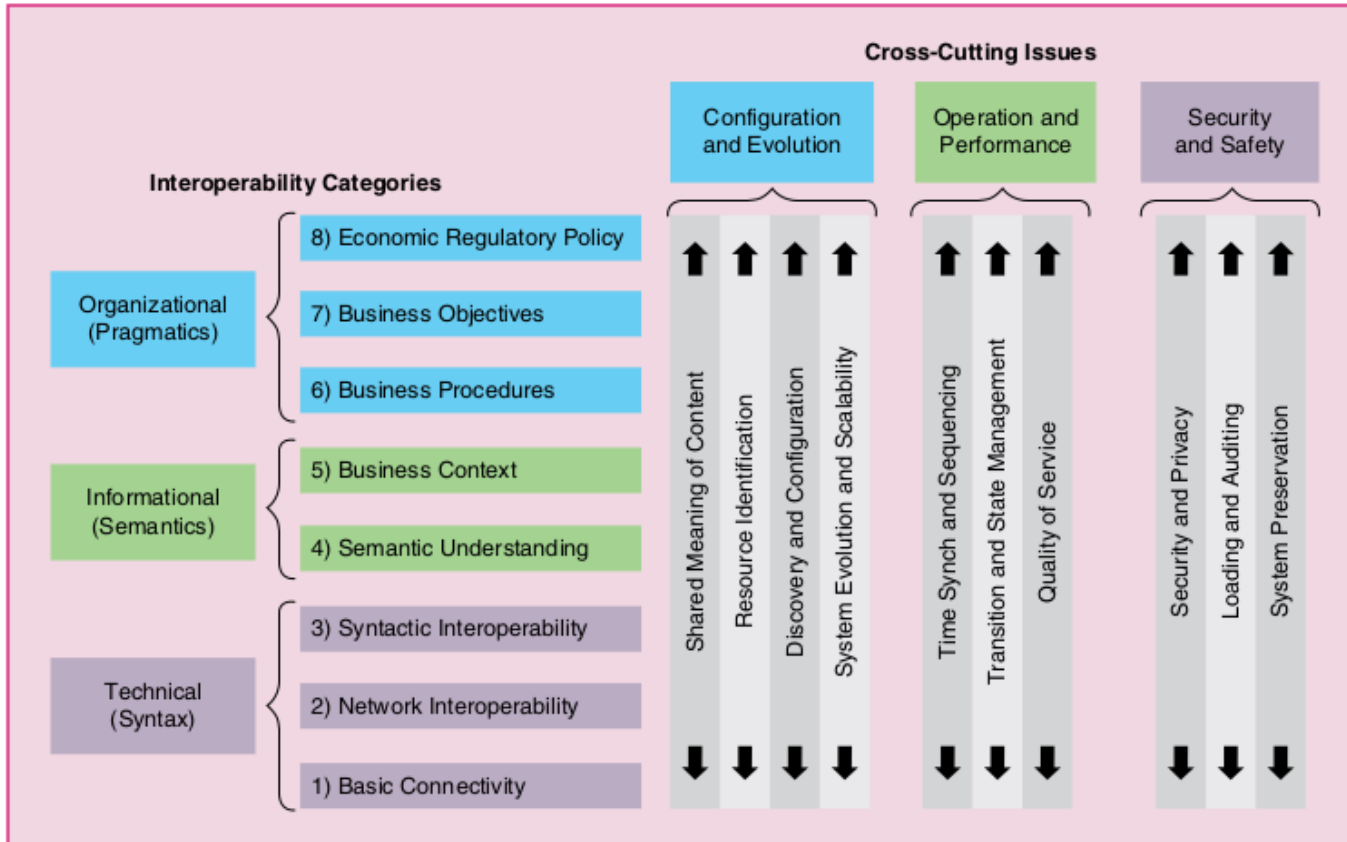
Cross-Cutting Issues

Configuration and Evolution

Operation and Performance

Security and Safety

Interoperability Categories

Organizational (Pragmatics)

8) Economic Regulatory Policy

7) Business Objectives

6) Business Procedures

Informational (Semantics)

5) Business Context

4) Semantic Understanding

Technical (Syntax)

3) Syntactic Interoperability

2) Network Interoperability

1) Basic Connectivity

Shared Meaning of Content

Resource Identification

Discovery and Configuration

System Evolution and Scalability

Time Synch and Sequencing

Transition and State Management

Quality of Service

Security and Privacy

Loading and Auditing

System Preservation